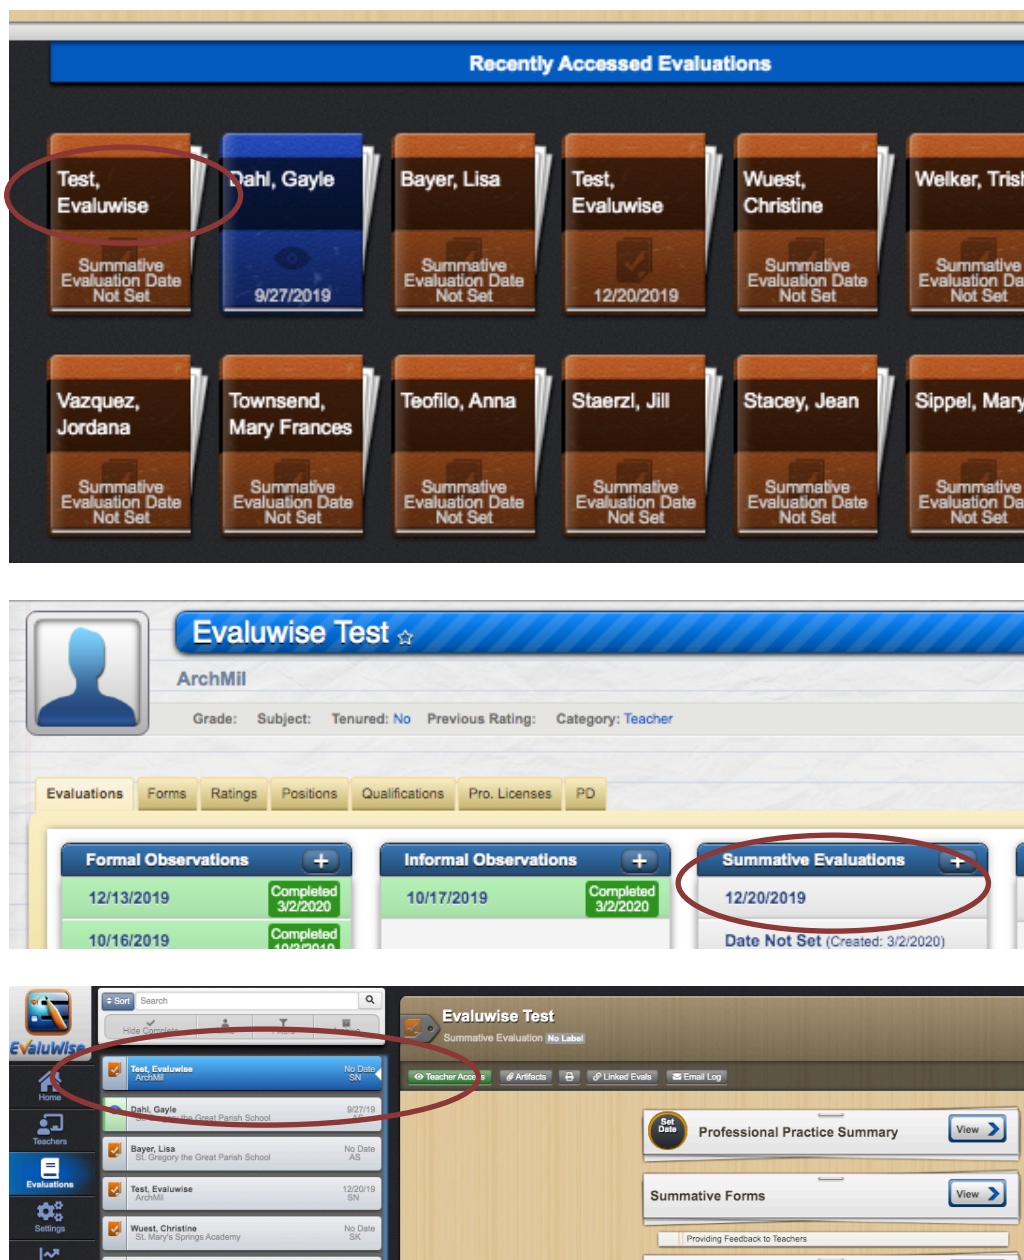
Recently Accessed Evaluations

Test, Evaluwise
Summative Evaluation Date Not Set

Dahl, Gayle
9/27/2019

Bayer, Lisa
Summative Evaluation Date Not Set

Test, Evaluwise
12/20/2019

Wuest, Christine
Summative Evaluation Date Not Set

Welker, Tris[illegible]
Summative Evaluation Da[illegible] Not Set

Vazquez, Jordana
Summative Evaluation Date Not Set

Townsend, Mary Frances
Summative Evaluation Date Not Set

Teofilo, Anna
Summative Evaluation Date Not Set

Staerzl, Jill
Summative Evaluation Date Not Set

Stacey, Jean
Summative Evaluation Date Not Set

Sippel, Mary
Summative Evaluation Da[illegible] Not Set

Evaluwise Test ☆
ArchMil
Grade: Subject: Tenured: No Previous Rating: Category: Teacher

Evaluations | Forms | Ratings | Positions | Qualifications | Pro. Licenses | PD

Formal Observations +
12/13/2019 Completed 3/2/2020
10/16/2019 Completed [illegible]

Informal Observations +
10/17/2019 Completed 3/2/2020

Summative Evaluations +
12/20/2019
Date Not Set (Created: 3/2/2020)

EvaluWise
Home
Teachers
Evaluations
Settings

Sort Search
Hide Complete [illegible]

Test, Evaluwise ArchMil No Date SN
Dahl, Gayle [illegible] the Great Parish School 9/27/19
Bayer, Lisa St. Gregory the Great Parish School No Date AS
Test, Evaluwise ArchMil 12/20/19 SN
Wuest, Christine St. Mary's Springs Academy No Date SK

Evaluwise Test
Summative Evaluation No Label
Teacher Acce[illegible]s | Artifacts | Linked Evals | Email Log

Set Date
Professional Practice Summary View
Summative Forms View
Providing Feedback to Teachers